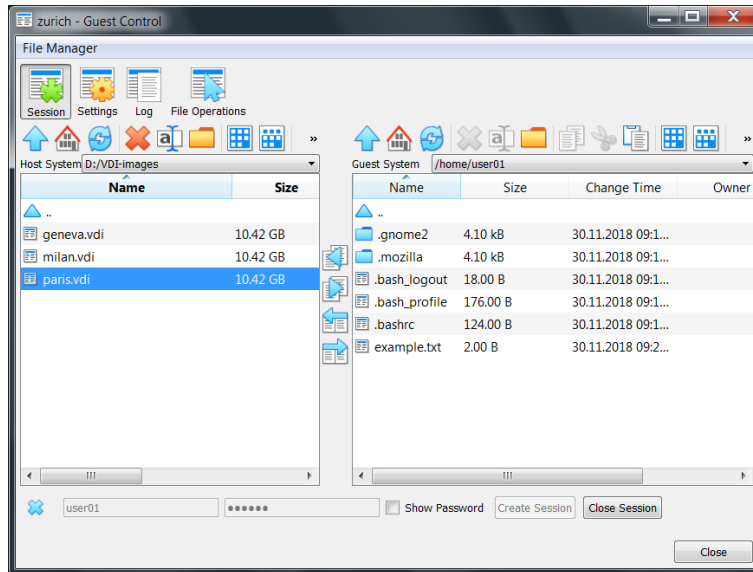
zurich - Guest Control

File Manager

Session Settings Log File Operations

Host System D:/VDI-images

| Name | Size |
|---|---|
| .. | |
| geneva.vdi | 10.42 GB |
| milan.vdi | 10.42 GB |
| paris.vdi | 10.42 GB |

Guest System /home/user01

| Name | Size | Change Time | Owner |
|---|---|---|---|
| .. | | | |
| .gnome2 | 4.10 kB | 30.11.2018 09:1... | |
| .mozilla | 4.10 kB | 30.11.2018 09:1... | |
| .bash_logout | 18.00 B | 30.11.2018 09:1... | |
| .bash_profile | 176.00 B | 30.11.2018 09:1... | |
| .bashrc | 124.00 B | 30.11.2018 09:1... | |
| example.txt | 2.00 B | 30.11.2018 09:2... | |

user01 •••••• Show Password Create Session Close Session

Close